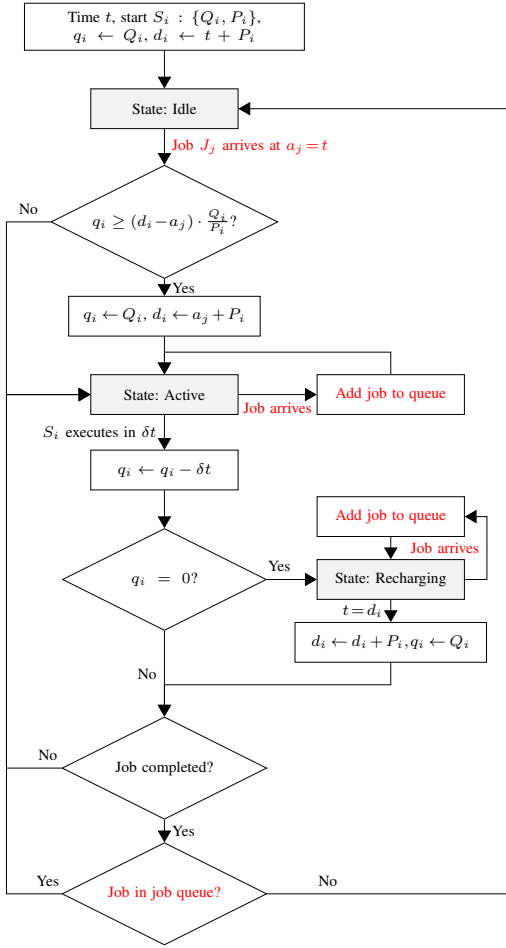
Time $t$, start $S_i$ : $\{Q_i, P_i\}$,
$q_i \leftarrow Q_i, d_i \leftarrow t + P_i$

State: Idle

Job $J_j$ arrives at $a_j = t$

No

$q_i \geq (d_i - a_j) \cdot \frac{Q_i}{P_i}$?

Yes

$q_i \leftarrow Q_i, d_i \leftarrow a_j + P_i$

State: Active

Job arrives

Add job to queue

$S_i$ executes in $\delta t$

$q_i \leftarrow q_i - \delta t$

Add job to queue

Job arrives

$q_i = 0$?

Yes

State: Recharging

$t = d_i$

$d_i \leftarrow d_i + P_i, q_i \leftarrow Q_i$

No

No

Job completed?

Yes

Yes

Job in job queue?

No